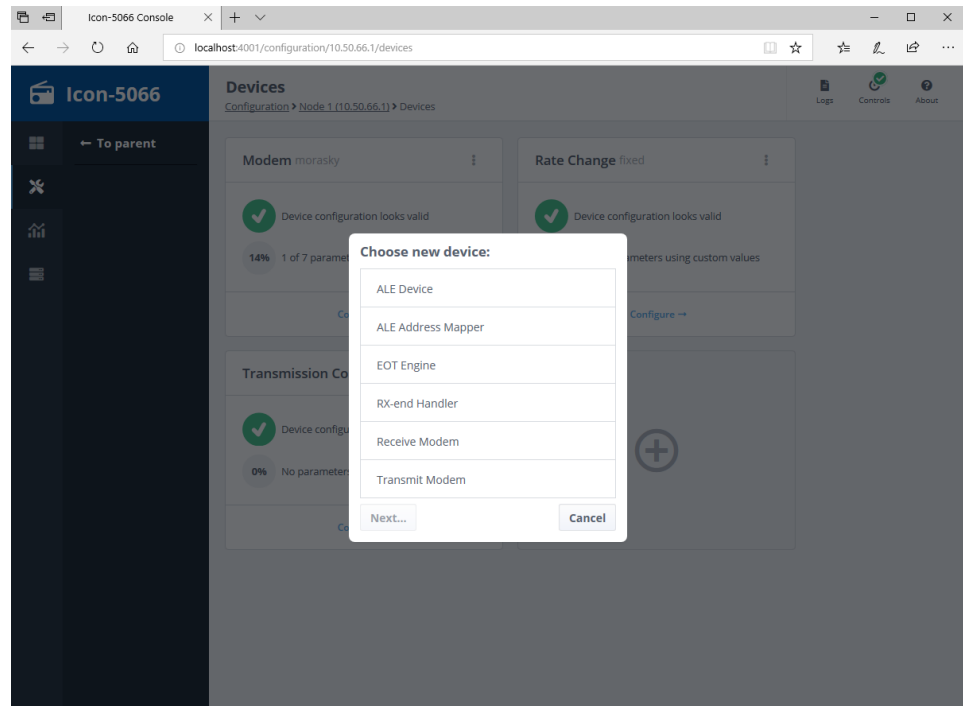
Icon-5066 Console

localhost:4001/configuration/10.50.66.1/devices

Icon-5066

Devices

Configuration > Node 1 (10.50.66.1) > Devices

Logs Controls About

← To parent

Modem morasky

Device configuration looks valid

14% 1 of 7 paramet

Co

Rate Change fixed

Device configuration looks valid

ameters using custom values

Configure →

Transmission Co

Device configu

0% No parameters

Co

Choose new device:

ALE Device

ALE Address Mapper

EOT Engine

RX-end Handler

Receive Modem

Transmit Modem

Next...

Cancel